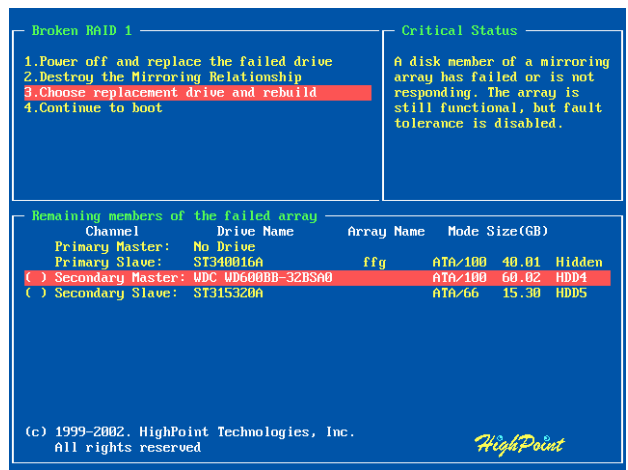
Broken RAID 1

1.Power off and replace the failed drive
2.Destroy the Mirroring Relationship
3.Choose replacement drive and rebuild
4.Continue to boot

Critical Status

A disk member of a mirroring array has failed or is not responding. The array is still functional, but fault tolerance is disabled.

Remaining members of the failed array

| | Channel | Drive Name | Array Name | Mode | Size(GB) | |
|---|---|---|---|---|---|---|
| | Primary Master: | No Drive | | | | |
| | Primary Slave: | ST340016A | ffg | ATA/100 | 40.01 | Hidden |
| ( ) | Secondary Master: | WDC WD600BB-32BSA0 | | ATA/100 | 60.02 | HDD4 |
| ( ) | Secondary Slave: | ST315320A | | ATA/66 | 15.30 | HDD5 |

(c) 1999-2002. HighPoint Technologies, Inc.
All rights reserved

HighPoint